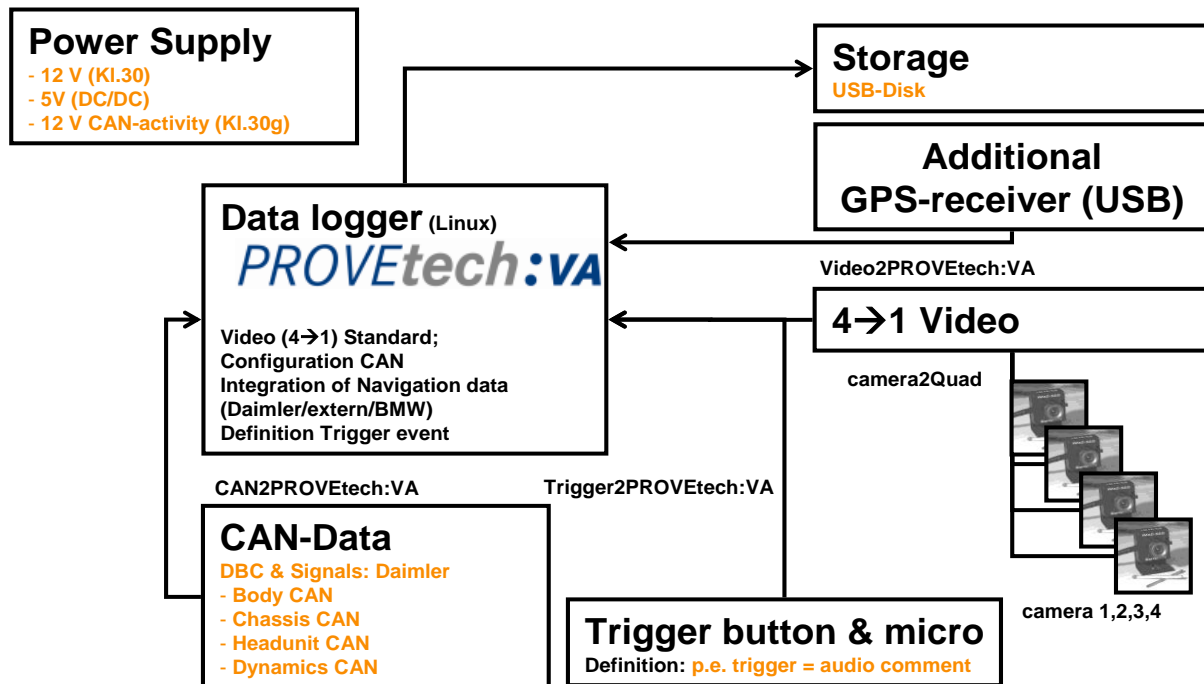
Power Supply
- 12 V (Kl.30)
- 5V (DC/DC)
- 12 V CAN-activity (Kl.30g)

Storage
USB-Disk

Additional GPS-receiver (USB)

Data logger (Linux)
PROVEtech:VA

Video (4→1) Standard;
Configuration CAN
Integration of Navigation data (Daimler/extern/BMW)
Definition Trigger event

Video2PROVEtech:VA

4→1 Video

camera2Quad

camera 1,2,3,4

CAN2PROVEtech:VA

Trigger2PROVEtech:VA

CAN-Data
DBC & Signals: Daimler
- Body CAN
- Chassis CAN
- Headunit CAN
- Dynamics CAN

Trigger button & micro
Definition: p.e. trigger = audio comment